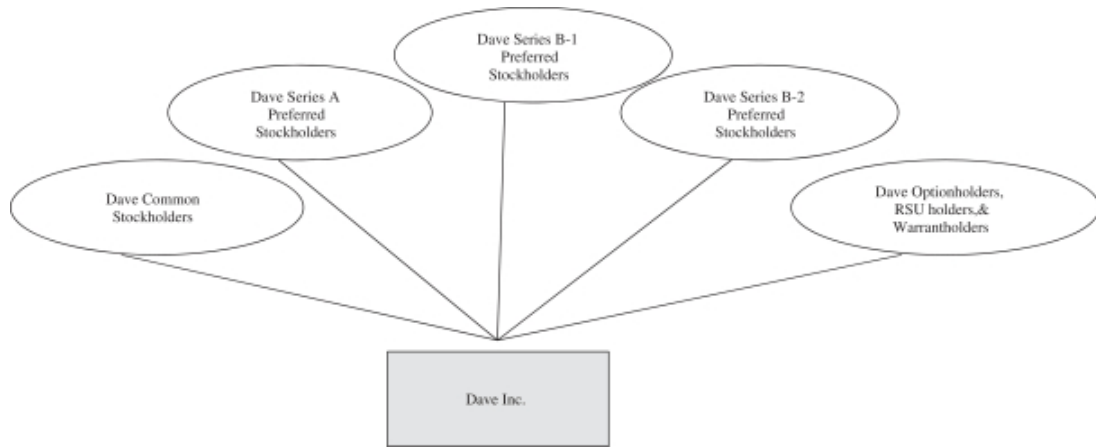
Dave Series B-1 Preferred Stockholders

Dave Series A Preferred Stockholders

Dave Series B-2 Preferred Stockholders

Dave Common Stockholders

Dave Optionholders, RSU holders,& Warrantholders

Dave Inc.